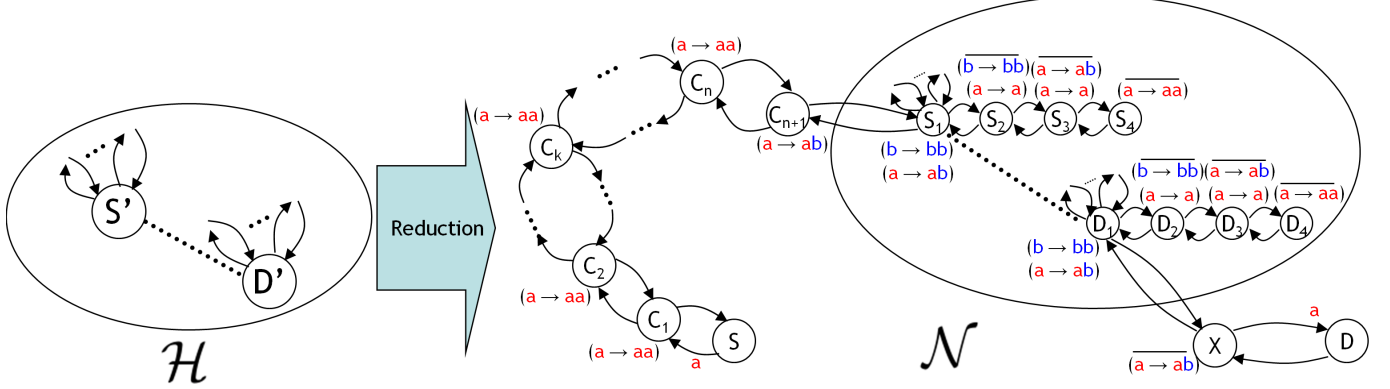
S'
D'
$\mathcal{H}$
Reduction
$(a \rightarrow aa)$
$C_n$
$(a \rightarrow aa)$
$C_k$
$C_{n+1}$
$(a \rightarrow ab)$
$C_2$
$(a \rightarrow aa)$
$C_1$
S
$(a \rightarrow aa)$
a
$(\overline{b \rightarrow bb})$ $(\overline{a \rightarrow ab})$
$(a \rightarrow a)$ $(a \rightarrow a)$ $(\overline{a \rightarrow aa})$
$S_1$ $S_2$ $S_3$ $S_4$
$(b \rightarrow bb)$
$(a \rightarrow ab)$
$(\overline{b \rightarrow bb})$ $(\overline{a \rightarrow ab})$
$(a \rightarrow a)$ $(a \rightarrow a)$ $(\overline{a \rightarrow aa})$
$D_1$ $D_2$ $D_3$ $D_4$
$(b \rightarrow bb)$
$(a \rightarrow ab)$
$\mathcal{N}$
a
X
D
$(\overline{a \rightarrow ab})$